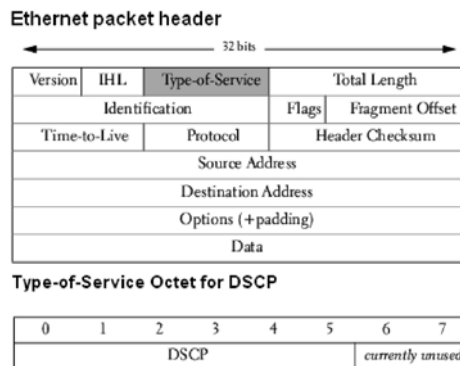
Ethernet packet header

32 bits

| Version | IHL | Type-of-Service | Total Length | |
|---|---|---|---|---|
| Identification | | | Flags | Fragment Offset |
| Time-to-Live | | Protocol | Header Checksum | |
| Source Address | | | | |
| Destination Address | | | | |
| Options (+padding) | | | | |
| Data | | | | |

Type-of-Service Octet for DSCP

| 0 | 1 | 2 | 3 | 4 | 5 | 6 | 7 |
|---|---|---|---|---|---|---|---|
| DSCP | | | | | | currently unused | |